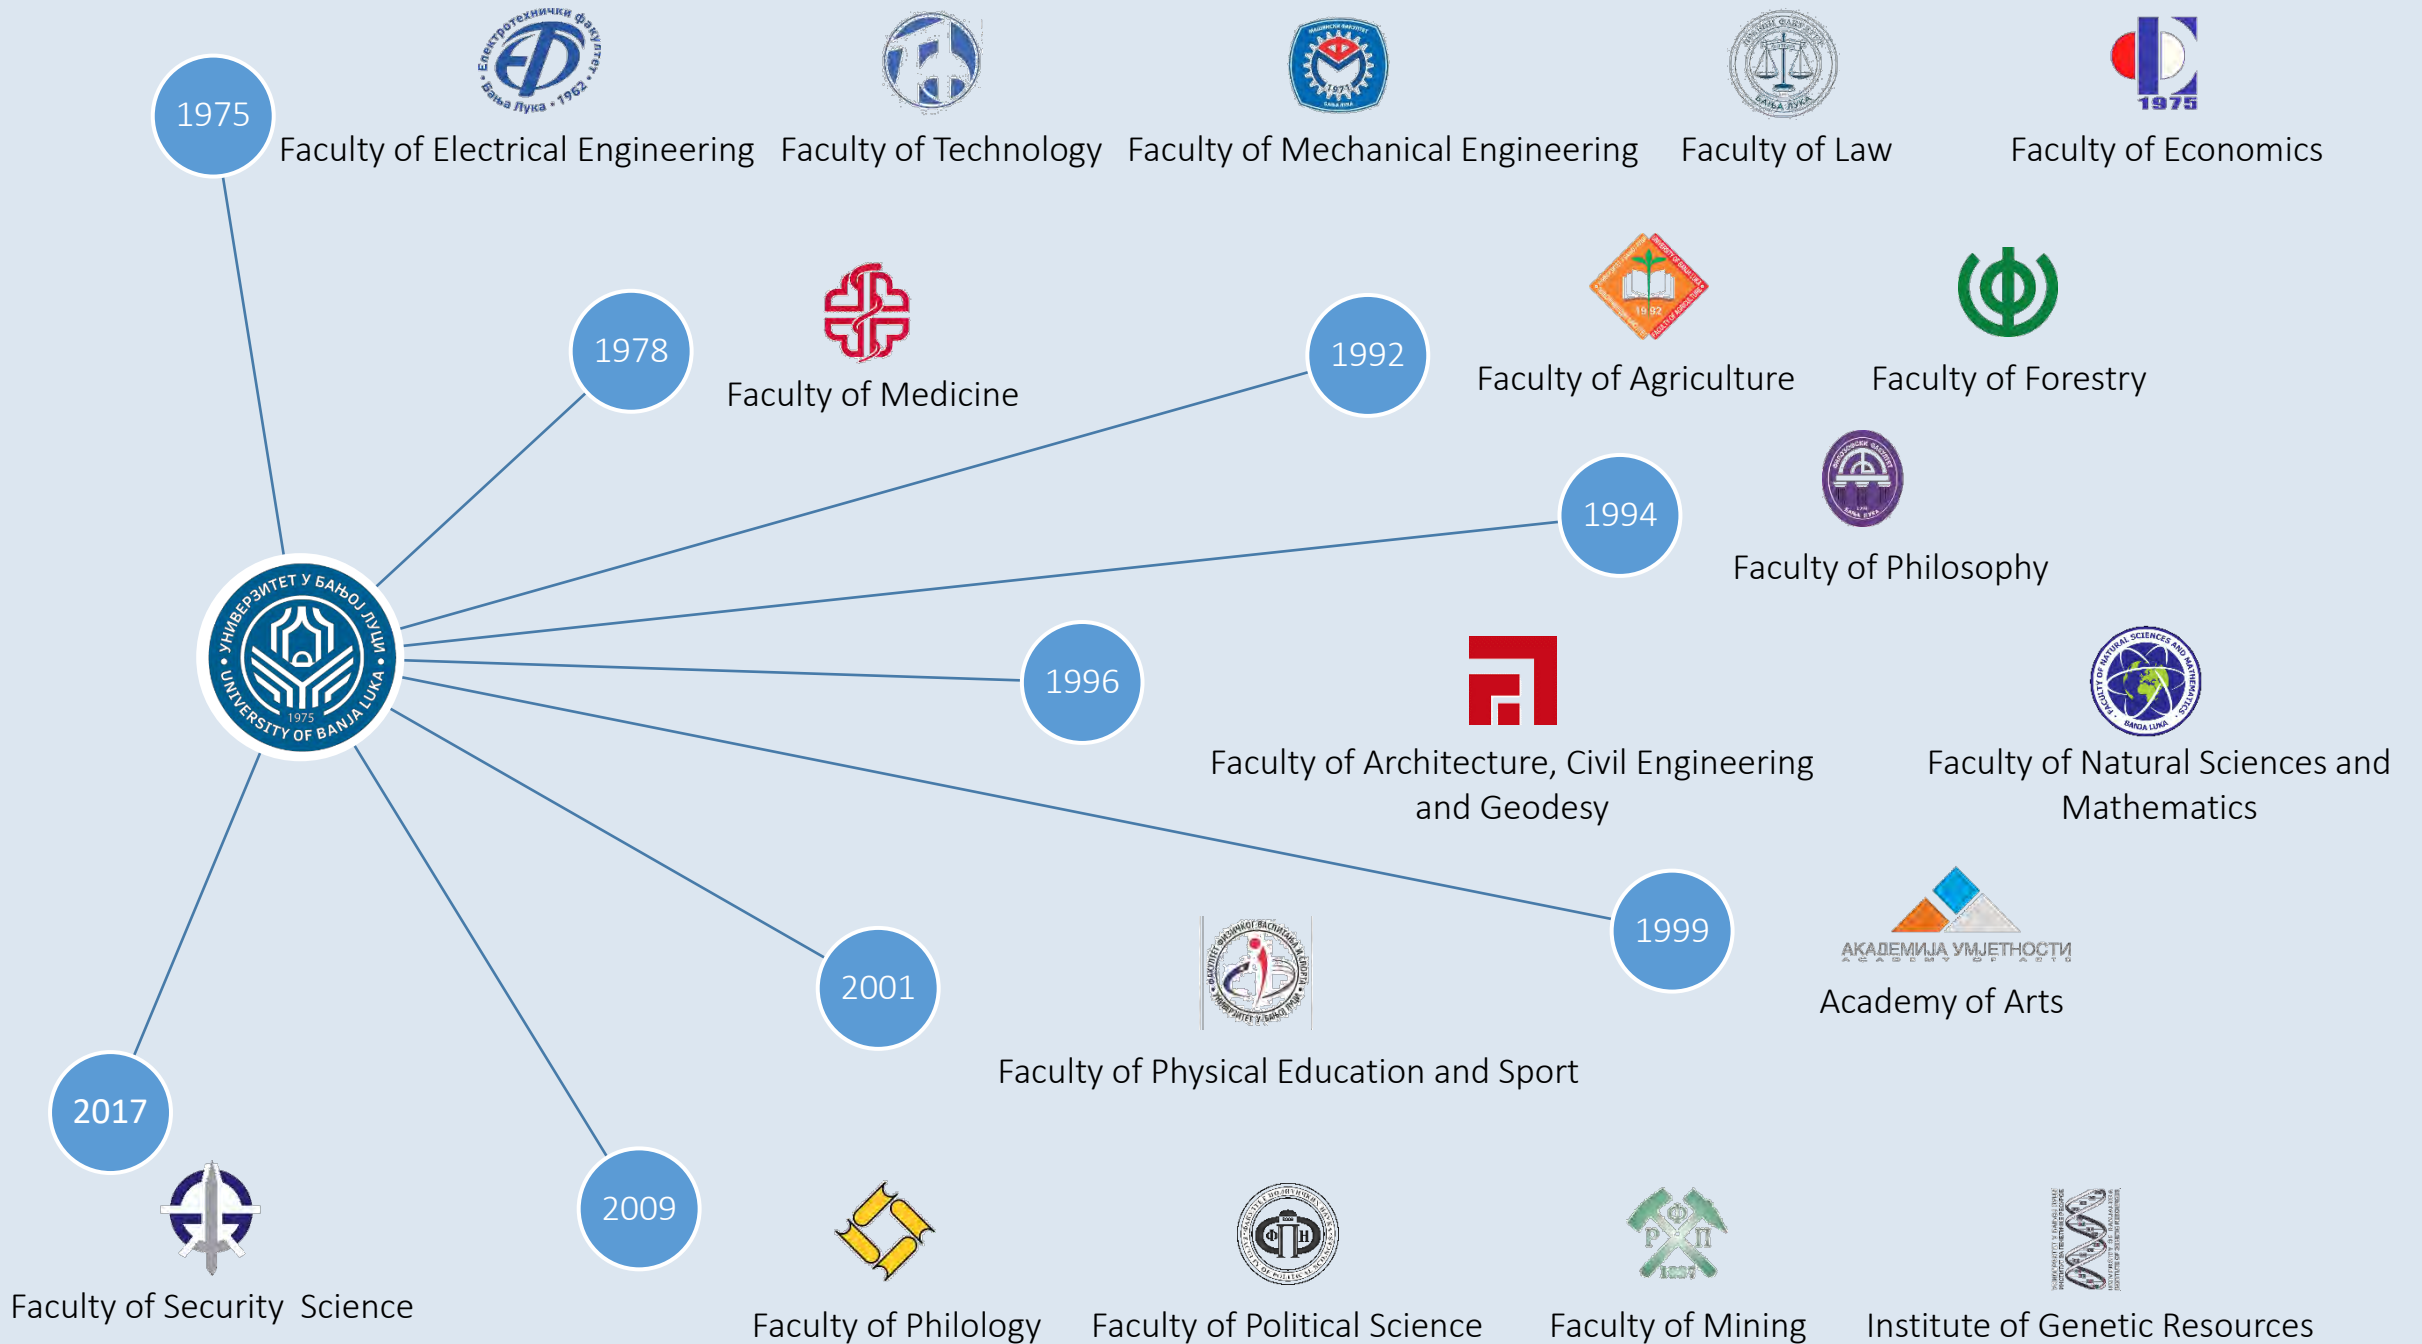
1975

Електротехнички факултет Бања Лука • 1962

Faculty of Electrical Engineering

Faculty of Technology

Faculty of Mechanical Engineering

Faculty of Law

1975

Faculty of Economics

1978

Faculty of Medicine

1992

1992

Faculty of Agriculture

Faculty of Forestry

1994

Faculty of Philosophy

УНИВЕРЗИТЕТ У БАЊОЈ ЛУЦИ • UNIVERSITY OF BANJA LUKA • 1975

1996

Faculty of Architecture, Civil Engineering and Geodesy

Faculty of Natural Sciences and Mathematics

1999

АКАДЕМИЈА УМЈЕТНОСТИ
ACADEMY OF ARTS

Academy of Arts

2001

Faculty of Physical Education and Sport

2017

Faculty of Security Science

2009

Faculty of Philology

Faculty of Political Science

Faculty of Mining

Institute of Genetic Resources